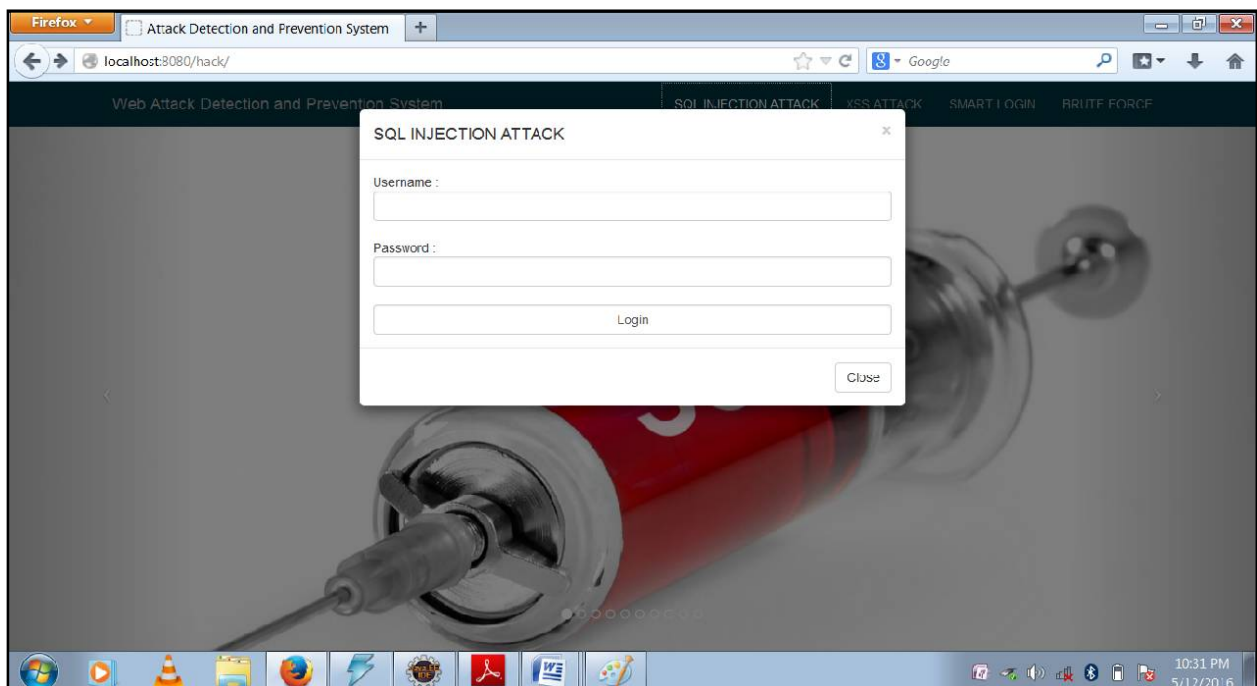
Firefox
Attack Detection and Prevention System
+
localhost:8080/hack/
Google
Web Attack Detection and Prevention System
SQL INJECTION ATTACK
XSS ATTACK
SMART LOGIN
BRUTE FORCE
SQL INJECTION ATTACK
×
Username :
Password :
Login
Close
10:31 PM
5/12/2016